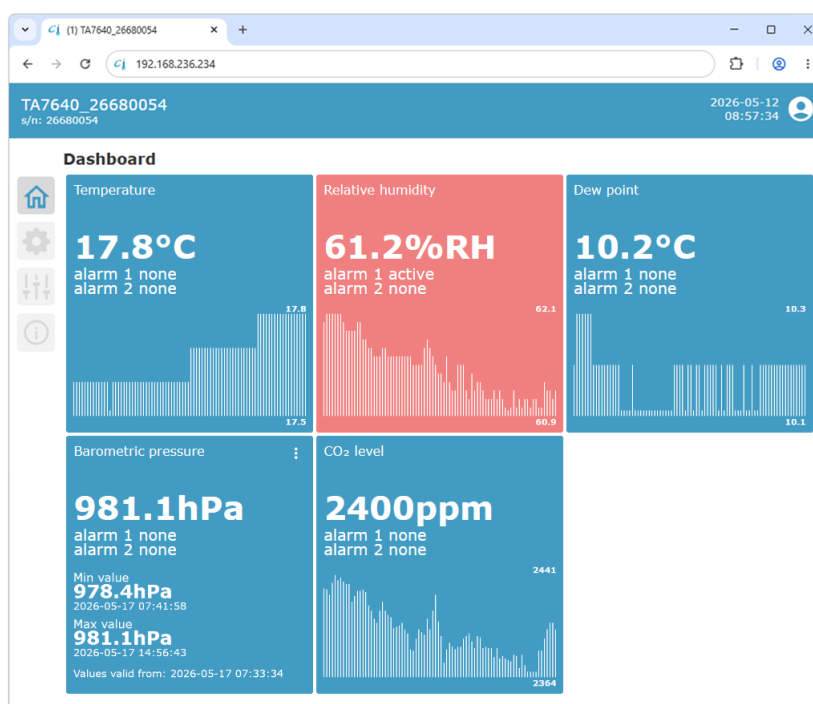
(1) TA7640_26680054

192.168.236.234

TA7640_26680054
s/n: 26680054

2026-05-12
08:57:34

Dashboard

Temperature
17.8°C
alarm 1 none
alarm 2 none
17.8
17.5

Relative humidity
61.2%RH
alarm 1 active
alarm 2 none
62.1
60.9

Dew point
10.2°C
alarm 1 none
alarm 2 none
10.3
10.1

Barometric pressure
981.1hPa
alarm 1 none
alarm 2 none
Min value
978.4hPa
2026-05-17 07:41:58
Max value
981.1hPa
2026-05-17 14:56:43
Values valid from: 2026-05-17 07:33:34

$CO_2$ level
2400ppm
alarm 1 none
alarm 2 none
2441
2364